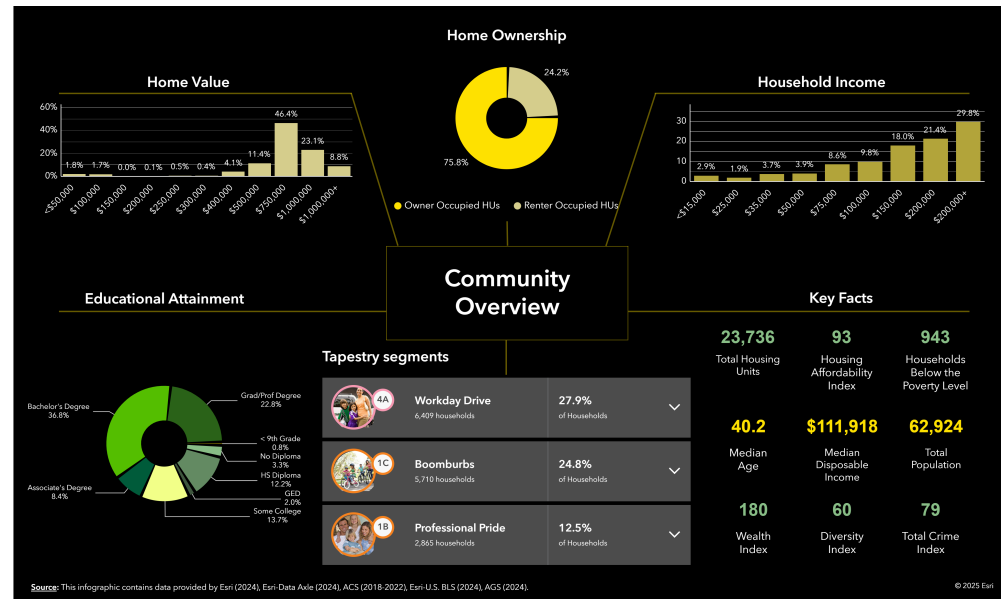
Home Ownership

24.2%

75.8%

Owner Occupied HUs
Renter Occupied HUs

Home Value

60%
40%
20%
0%

1.8% 1.7% 0.0% 0.1% 0.5% 0.4% 4.1% 11.4% 46.4% 23.1% 8.8%

<$50,000
$100,000
$150,000
$200,000
$250,000
$300,000
$400,000
$500,000
$750,000
$1,000,000
$1,000,000+

Household Income

30
20
10
0

2.9% 1.9% 3.7% 3.9% 8.6% 9.8% 18.0% 21.4% 29.8%

<$15,000
$25,000
$35,000
$50,000
$75,000
$100,000
$150,000
$200,000
$200,000+

Community Overview

Educational Attainment

Bachelor's Degree
36.8%

Grad/Prof Degree
22.8%

< 9th Grade
0.8%

No Diploma
3.3%

HS Diploma
12.2%

GED
2.0%

Some College
13.7%

Associate's Degree
8.4%

Tapestry segments

4A
Workday Drive
6,409 households
27.9%
of Households

1C
Boomburbs
5,710 households
24.8%
of Households

1B
Professional Pride
2,865 households
12.5%
of Households

Key Facts

23,736
Total Housing Units

93
Housing Affordability Index

943
Households Below the Poverty Level

40.2
Median Age

$111,918
Median Disposable Income

62,924
Total Population

180
Wealth Index

60
Diversity Index

79
Total Crime Index

Source: This infographic contains data provided by Esri (2024), Esri-Data Axle (2024), ACS (2018-2022), Esri-U.S. BLS (2024), AGS (2024).

© 2025 Esri